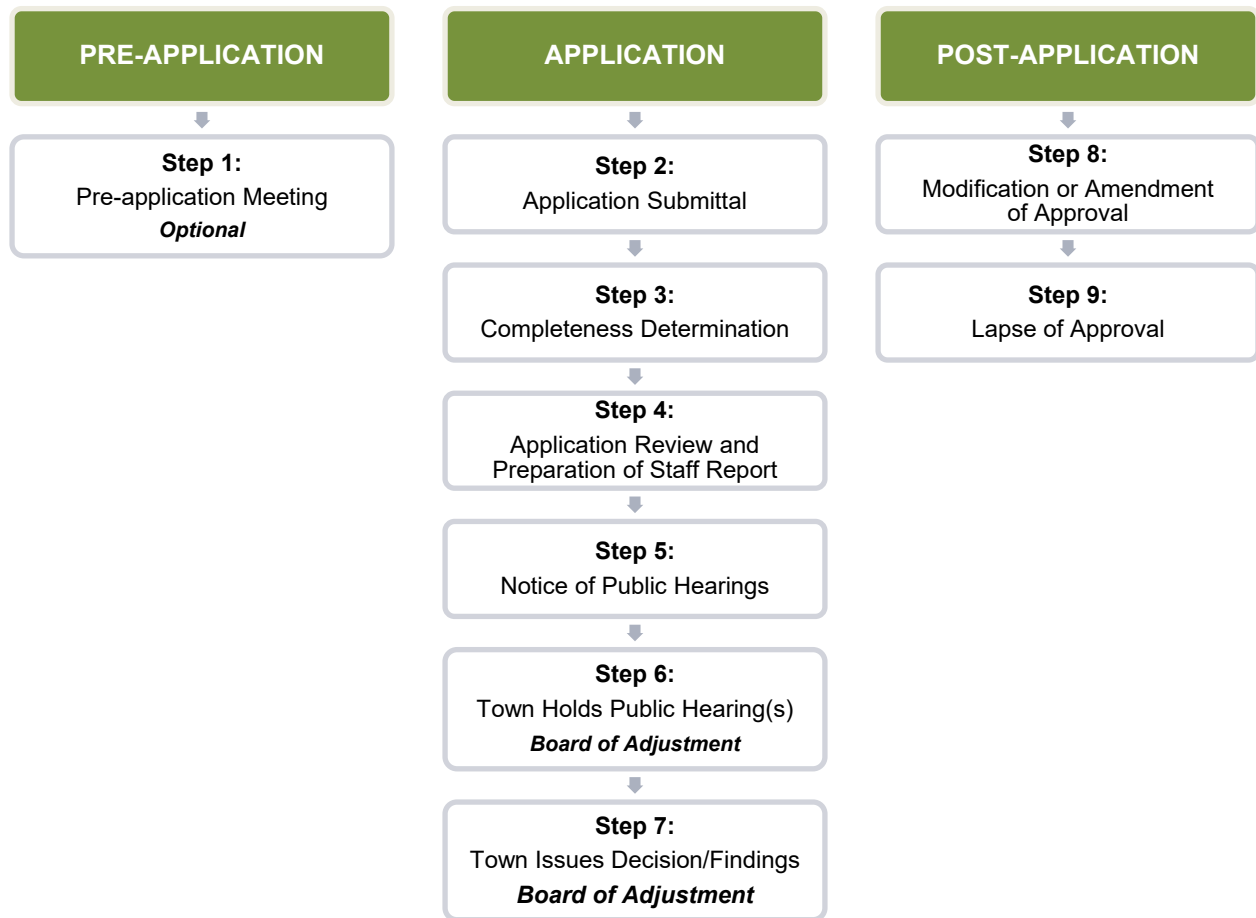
PRE-APPLICATION

Step 1:
Pre-application Meeting
***Optional***

APPLICATION

Step 2:
Application Submittal

Step 3:
Completeness Determination

Step 4:
Application Review and Preparation of Staff Report

Step 5:
Notice of Public Hearings

Step 6:
Town Holds Public Hearing(s)
***Board of Adjustment***

Step 7:
Town Issues Decision/Findings
***Board of Adjustment***

POST-APPLICATION

Step 8:
Modification or Amendment of Approval

Step 9:
Lapse of Approval